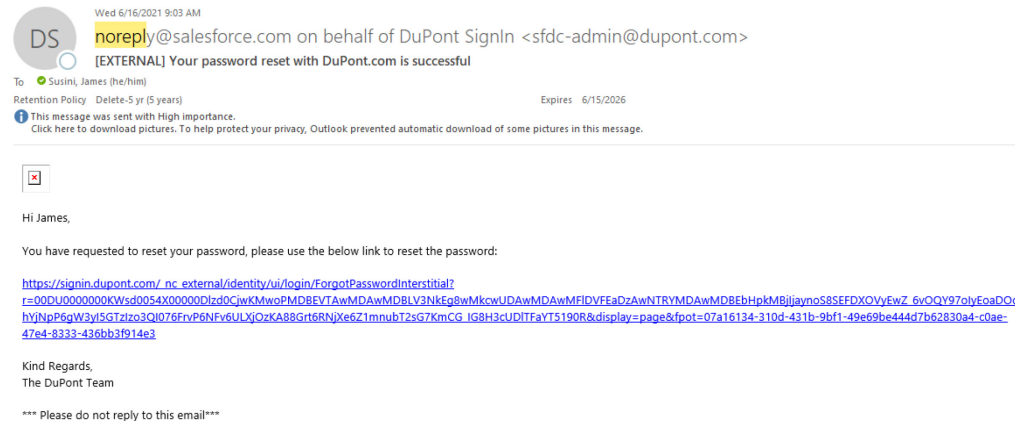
DS

Wed 6/16/2021 9:03 AM

noreply@salesforce.com on behalf of DuPont SignIn <sfdc-admin@dupont.com>

[EXTERNAL] Your password reset with DuPont.com is successful

To Susini, James (he/him)

Retention Policy Delete-5 yr (5 years) Expires 6/15/2026

This message was sent with High importance.
Click here to download pictures. To help protect your privacy, Outlook prevented automatic download of some pictures in this message.

Hi James,

You have requested to reset your password, please use the below link to reset the password:

https://signin.dupont.com/_nc_external/identity/ui/login/ForgotPasswordInterstitial?r=00DU0000000KWsd0054X00000Dlzd0CjwKMwoPMDBEVTAwMDAwMDBLV3NkEg8wMkcwUDAwMDAwMFlDVFEaDzAwNTRYMDAwMDBEbHpkMBjljaynoS8SEFDXOVyEwZ_6vOQY97oIyEoaDO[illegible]hYjNpP6gW3yl5GTzIzo3QI076FrvP6NFv6ULXjOzKA88Grt6RNjXe6Z1mnubT2sG7KmCG_IG8H3cUDlTFaYT5190R&display=page&fpot=07a16134-310d-431b-9bf1-49e69be444d7b62830a4-c0ae-47e4-8333-436bb3f914e3

Kind Regards,
The DuPont Team

*** Please do not reply to this email***